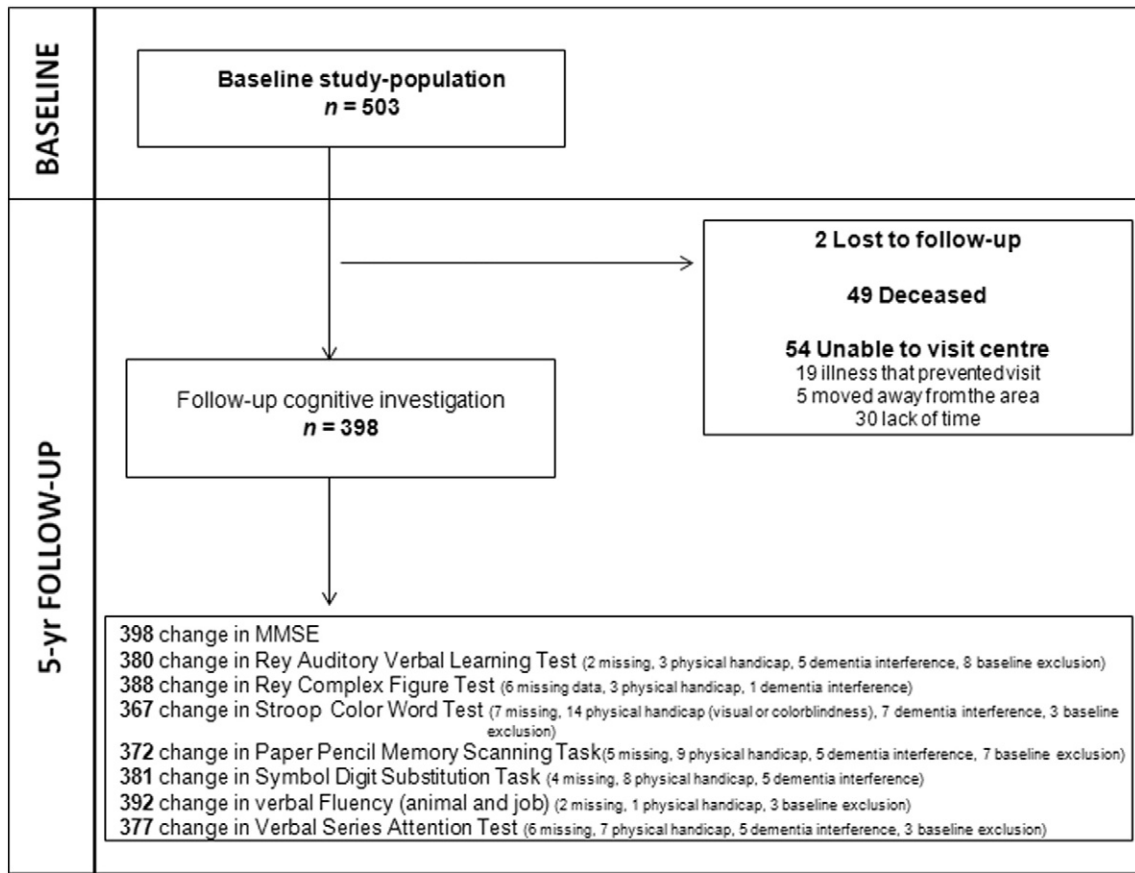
BASELINE

Baseline study-population
$n$ = 503

5-yr FOLLOW-UP

2 Lost to follow-up

49 Deceased

54 Unable to visit centre
19 illness that prevented visit
5 moved away from the area
30 lack of time

Follow-up cognitive investigation
$n$ = 398

398 change in MMSE
380 change in Rey Auditory Verbal Learning Test (2 missing, 3 physical handicap, 5 dementia interference, 8 baseline exclusion)
388 change in Rey Complex Figure Test (6 missing data, 3 physical handicap, 1 dementia interference)
367 change in Stroop Color Word Test (7 missing, 14 physical handicap (visual or colorblindness), 7 dementia interference, 3 baseline exclusion)
372 change in Paper Pencil Memory Scanning Task(5 missing, 9 physical handicap, 5 dementia interference, 7 baseline exclusion)
381 change in Symbol Digit Substitution Task (4 missing, 8 physical handicap, 5 dementia interference)
392 change in verbal Fluency (animal and job) (2 missing, 1 physical handicap, 3 baseline exclusion)
377 change in Verbal Series Attention Test (6 missing, 7 physical handicap, 5 dementia interference, 3 baseline exclusion)